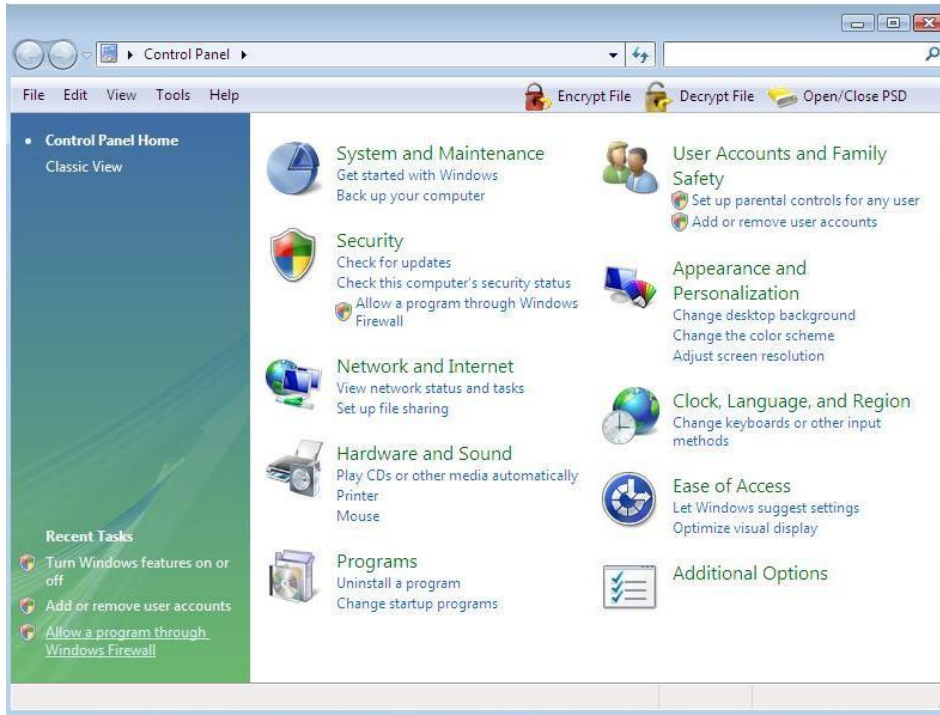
Control Panel

File Edit View Tools Help

Encrypt File Decrypt File Open/Close PSD

Control Panel Home
Classic View

System and Maintenance
Get started with Windows
Back up your computer

Security
Check for updates
Check this computer's security status
Allow a program through Windows Firewall

Network and Internet
View network status and tasks
Set up file sharing

Hardware and Sound
Play CDs or other media automatically
Printer
Mouse

Programs
Uninstall a program
Change startup programs

User Accounts and Family Safety
Set up parental controls for any user
Add or remove user accounts

Appearance and Personalization
Change desktop background
Change the color scheme
Adjust screen resolution

Clock, Language, and Region
Change keyboards or other input methods

Ease of Access
Let Windows suggest settings
Optimize visual display

Additional Options

Recent Tasks
Turn Windows features on or off
Add or remove user accounts
Allow a program through Windows Firewall